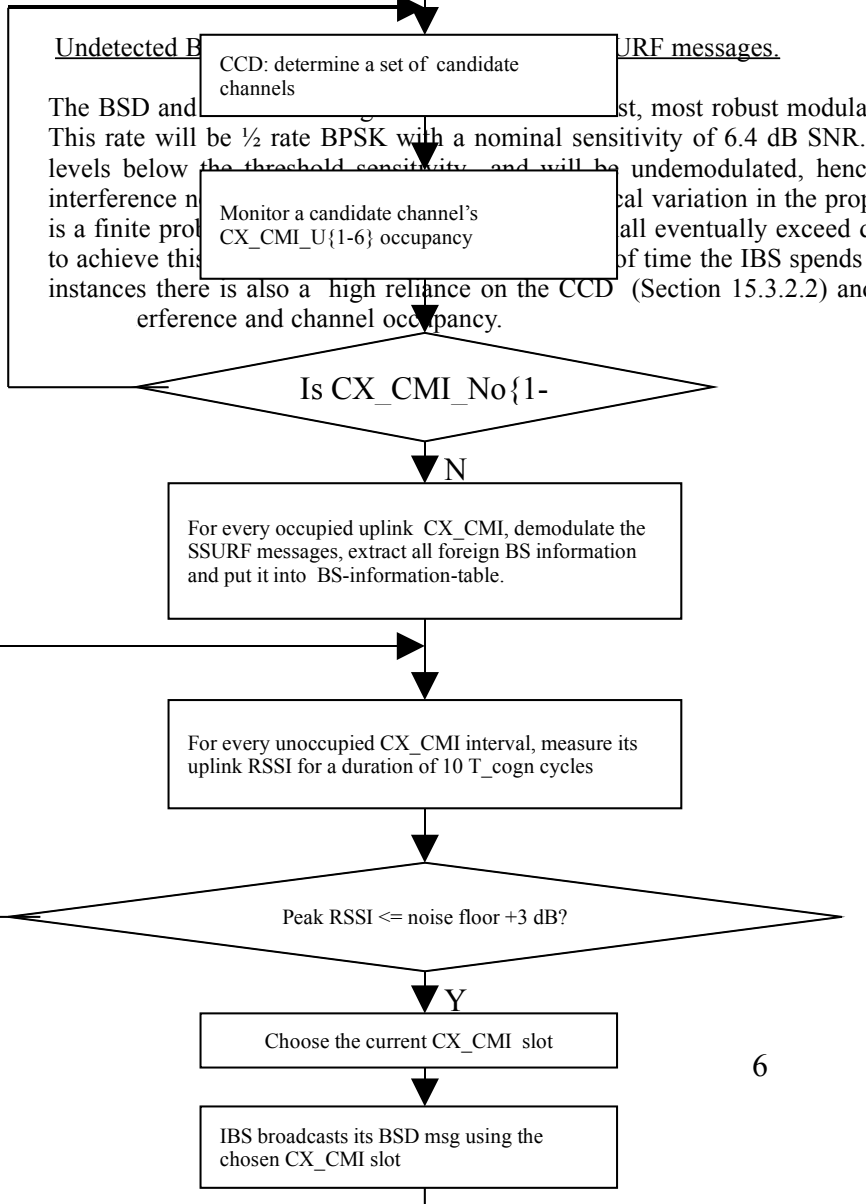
Undetected B

CCD: determine a set of candidate channels

URF messages.

The BSD and

st, most robust modula

This rate will be ½ rate BPSK with a nominal sensitivity of 6.4 dB SNR. levels below the threshold sensitivity, and will be undemodulated, henc interference n

Monitor a candidate channel's CX_CMI_U{1-6} occupancy

cal variation in the prop is a finite prob

all eventually exceed c to achieve this

of time the IBS spends instances there is also a high reliance on the CCD (Section 15.3.2.2) and erference and channel occupancy.

Is CX_CMI_No{1-

N

For every occupied uplink CX_CMI, demodulate the SSURF messages, extract all foreign BS information and put it into BS-information-table.

For every unoccupied CX_CMI interval, measure its uplink RSSI for a duration of 10 T_cogn cycles

Peak RSSI <= noise floor +3 dB?

Y

Choose the current CX_CMI slot

6

IBS broadcasts its BSD msg using the chosen CX_CMI slot